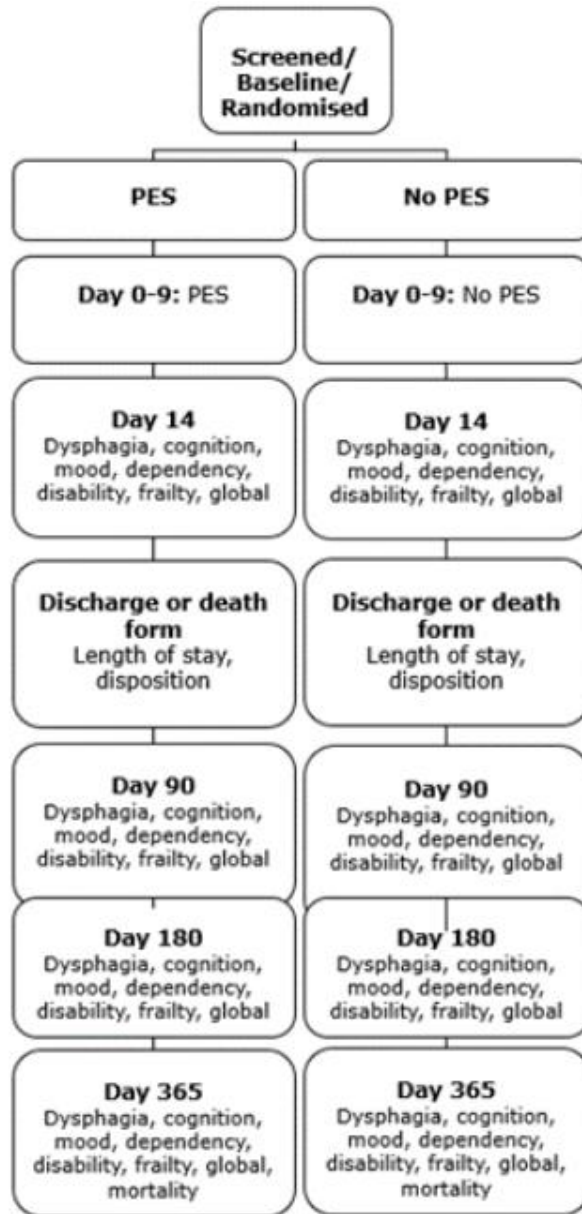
Screened/ Baseline/ Randomised

PES

Day 0-9: PES

Day 14
Dysphagia, cognition, mood, dependency, disability, frailty, global

Discharge or death form
Length of stay, disposition

Day 90
Dysphagia, cognition, mood, dependency, disability, frailty, global

Day 180
Dysphagia, cognition, mood, dependency, disability, frailty, global

Day 365
Dysphagia, cognition, mood, dependency, disability, frailty, global, mortality

No PES

Day 0-9: No PES

Day 14
Dysphagia, cognition, mood, dependency, disability, frailty, global

Discharge or death form
Length of stay, disposition

Day 90
Dysphagia, cognition, mood, dependency, disability, frailty, global

Day 180
Dysphagia, cognition, mood, dependency, disability, frailty, global

Day 365
Dysphagia, cognition, mood, dependency, disability, frailty, global, mortality